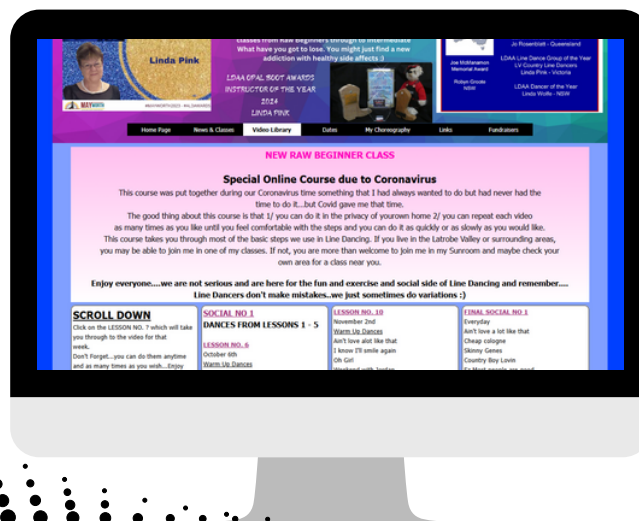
classes from raw beginners through to intermediate
What have you got to lose. You might just find a new addiction with healthy side affects :)

Linda Pink

LDAA OPAL BOOT AWARDS
INSTRUCTOR OF THE YEAR
2024
LINDA PINK

Jo Rosenblatt - Queensland

Joe McManamon Memorial Award
Robyn Groote NSW

LDAA Line Dance Group of the Year
LV Country Line Dancers
Linda Pink - Victoria

LDAA Dancer of the Year
Linda Wolfe - NSW

Home Page | News & Classes | Video Library | Dates | My Choreography | Links | Fundraisers

NEW RAW BEGINNER CLASS

Special Online Course due to Coronavirus

This course was put together during our Coronavirus time something that I had always wanted to do but had never had the time to do it...but Covid gave me that time.
The good thing about this course is that 1/ you can do it in the privacy of yourown home 2/ you can repeat each video as many times as you like until you feel comfortable with the steps and you can do it as quickly or as slowly as you would like.
This course takes you through most of the basic steps we use in Line Dancing. If you live in the Latrobe Valley or surrounding areas, you may be able to join me in one of my classes. If not, you are more than welcome to join me in my Sunroom and maybe check your own area for a class near you.

Enjoy everyone....we are not serious and are here for the fun and exercise and social side of Line Dancing and remember.... Line Dancers don't make mistakes..we just sometimes do variations :)

SCROLL DOWN
Click on the LESSON NO. ? which will take you through to the video for that week.
Don't Forget...you can do them anytime and as many times as you wish...Enjoy

SOCIAL NO 1
DANCES FROM LESSONS 1 - 5

LESSON NO. 6
October 6th
Warm Up Dances

LESSON NO. 10
November 2nd
Warm Up Dances
Ain't love alot like that
I know I'll smile again
Oh Girl
Weekend with Jordan

FINAL SOCIAL NO 1
Everyday
Ain't love a lot like that
Cheap cologne
Skinny Genes
Country Boy Lovin
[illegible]